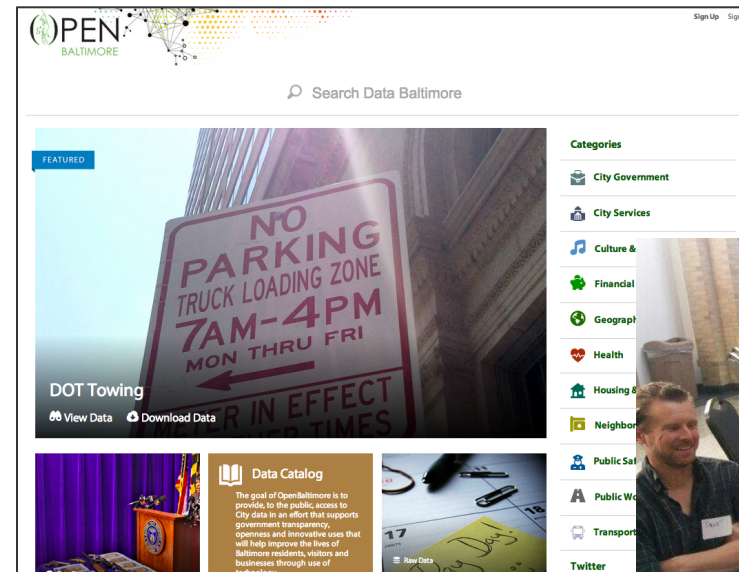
OPEN BALTIMORE

Sign Up Sign

Search Data Baltimore

FEATURED

NO PARKING TRUCK LOADING ZONE 7AM-4PM MON THRU FRI

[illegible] IN EFFECT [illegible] TIMES

DOT Towing

View Data Download Data

Data Catalog

The goal of OpenBaltimore is to provide, to the public, access to City data in an effort that supports government transparency, openness and innovative uses that will help improve the lives of Baltimore residents, visitors and businesses through use of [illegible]

17

Raw Data

Categories

City Government

City Services

Culture &

Financial

Geograph

Health

Housing &

Neighbor

Public Saf

Public Wo

Transport

Twitter